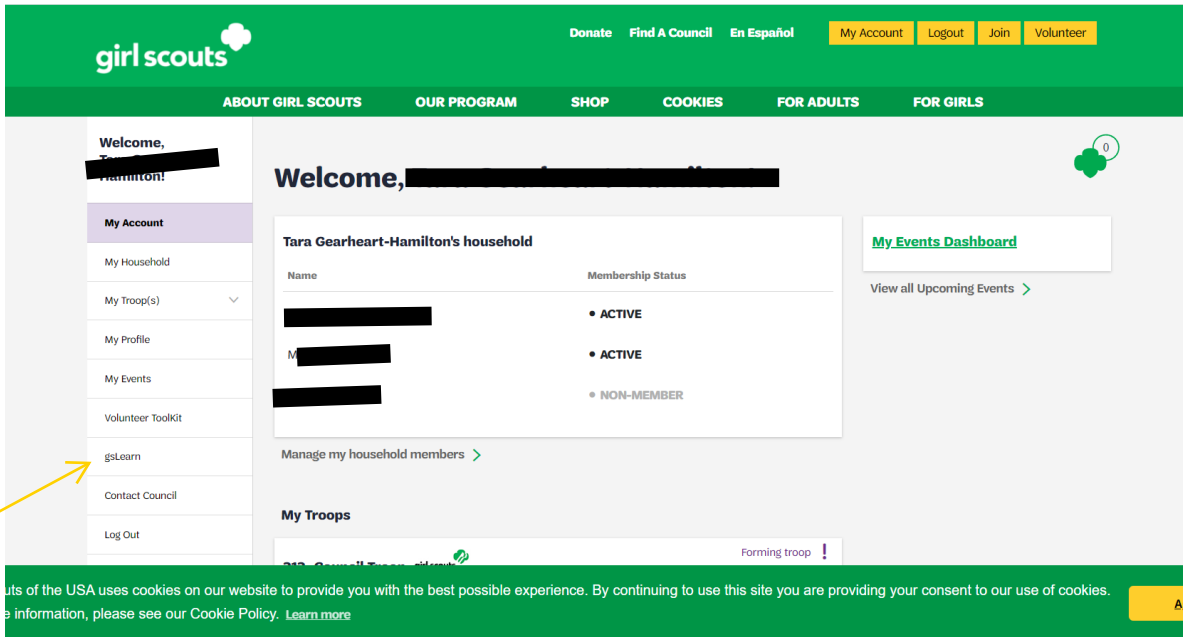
girl scouts

Donate Find A Council En Español My Account Logout Join Volunteer

ABOUT GIRL SCOUTS OUR PROGRAM SHOP COOKIES FOR ADULTS FOR GIRLS

Welcome, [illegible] Hamilton!

My Account
My Household
My Troop(s)
My Profile
My Events
Volunteer ToolKit
gsLearn
Contact Council
Log Out

0

Welcome, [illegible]

Tara Gearheart-Hamilton's household

| Name | Membership Status |
|---|---|
| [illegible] | • ACTIVE |
| M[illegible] | • ACTIVE |
| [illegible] | • NON-MEMBER |

Manage my household members

My Events Dashboard

View all Upcoming Events

My Troops

Forming troop !

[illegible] girl scouts

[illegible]uts of the USA uses cookies on our website to provide you with the best possible experience. By continuing to use this site you are providing your consent to our use of cookies. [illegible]e information, please see our Cookie Policy. Learn more

A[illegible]